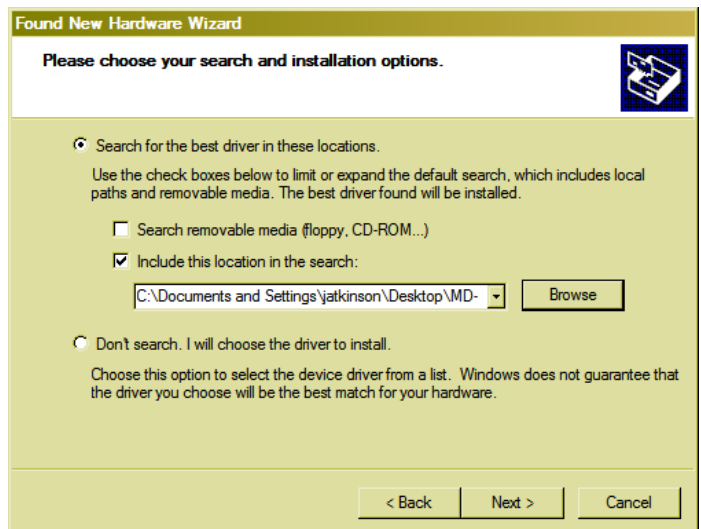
Found New Hardware Wizard

Please choose your search and installation options.

Search for the best driver in these locations.

Use the check boxes below to limit or expand the default search, which includes local paths and removable media. The best driver found will be installed.

Search removable media (floppy, CD-ROM...)

Include this location in the search:

C:\Documents and Settings\jatkinson\Desktop\MD-

Browse

Don't search. I will choose the driver to install.

Choose this option to select the device driver from a list. Windows does not guarantee that the driver you choose will be the best match for your hardware.

< Back

Next >

Cancel